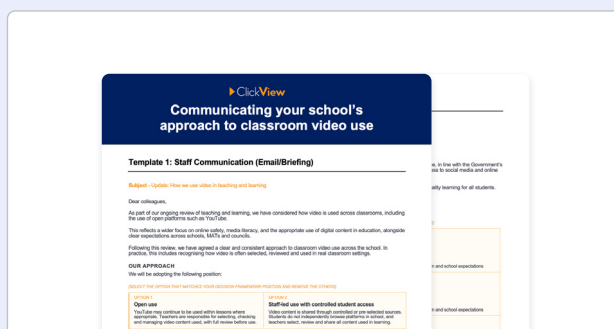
ClickView

Communicating your school's approach to classroom video use

Template 1: Staff Communication (Email/Briefing)

Subject - Update: How we use video in teaching and learning

Dear colleagues,

As part of our ongoing review of teaching and learning, we have considered how video is used across classrooms, including the use of open platforms such as YouTube.

This reflects a wider focus on online safety, media literacy, and the appropriate use of digital content in education, alongside clear expectations across schools, MATs and councils.

Following this review, we have agreed a clear and consistent approach to classroom video use across the school. In practice, this includes recognising how video is often selected, reviewed and used in real classroom settings.

OUR APPROACH

We will be adopting the following position:

[SELECT THE OPTION THAT MATCHES YOUR DECISION FRAMEWORK POSITION AND REMOVE THE OTHERS]

| OPTION 1 Open use | OPTION 2 Staff-led use with controlled student access |
|---|---|
| YouTube may continue to be used within lessons where appropriate. Teachers are responsible for selecting, checking and managing video content used, with full review before use. | Video content is shared through controlled or pre-selected sources. Students do not independently browse platforms in school, and teachers select, review and share all content used in learning. |

e, in line with the Government's ss to social media and online.

uality learning for all students.

n and school expectations

n and school expectations

n and school expectations